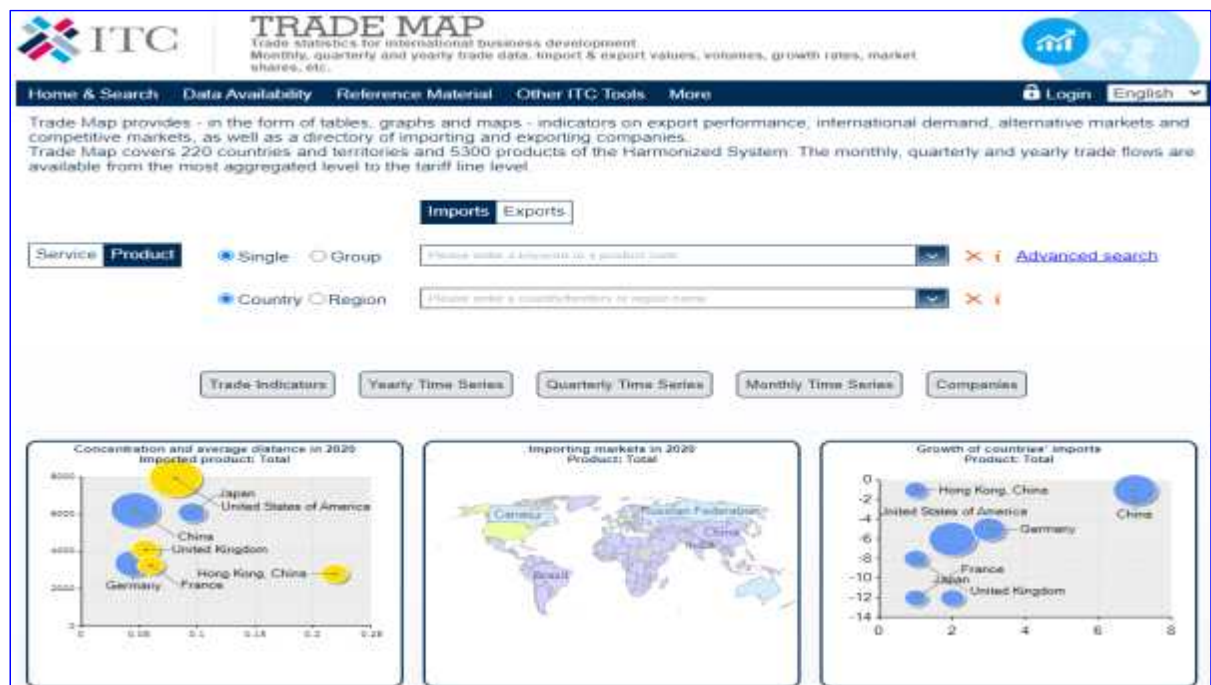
ITC

TRADE MAP
Trade statistics for international business development
Monthly, quarterly and yearly trade data. Import & export values, volumes, growth rates, market shares, etc.

Home & Search   Data Availability   Reference Material   Other ITC Tools   More   Login   English

Trade Map provides - in the form of tables, graphs and maps - indicators on export performance, international demand, alternative markets and competitive markets, as well as a directory of importing and exporting companies.
Trade Map covers 220 countries and territories and 5300 products of the Harmonized System. The monthly, quarterly and yearly trade flows are available from the most aggregated level to the tariff line level.

Imports   Exports

Service   Product

Single   Group   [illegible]   Advanced search

Country   Region   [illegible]

Trade Indicators   Yearly Time Series   Quarterly Time Series   Monthly Time Series   Companies

Concentration and average distance in 2020
Imported product: Total

8000
6000
4000
2000
0
0   0.05   0.1   0.15   0.2   0.25
Japan
United States of America
China
United Kingdom
Hong Kong, China
Germany
France

Importing markets in 2020
Product: Total

Canada
Russian Federation
China
India
Brazil

Growth of countries' imports
Product: Total

0
-2
-4
-6
-8
-10
-12
-14
0   2   4   6   8
Hong Kong, China
China
United States of America
Germany
France
Japan
United Kingdom